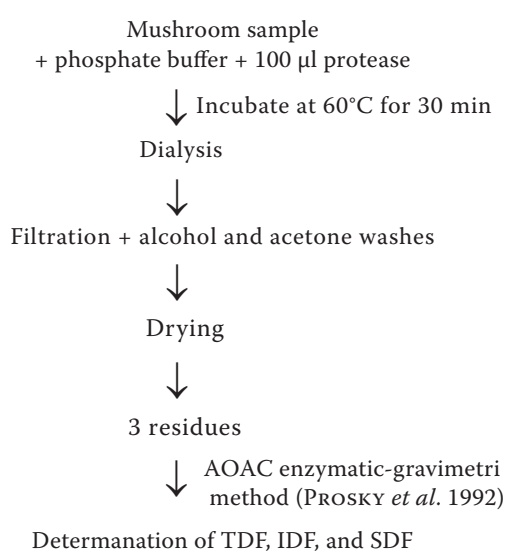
Mushroom sample
+ phosphate buffer + 100 μl protease

Incubate at 60°C for 30 min

Dialysis

Filtration + alcohol and acetone washes

Drying

3 residues

AOAC enzymatic-gravimetri method (Prosky *et al.* 1992)

Determanation of TDF, IDF, and SDF